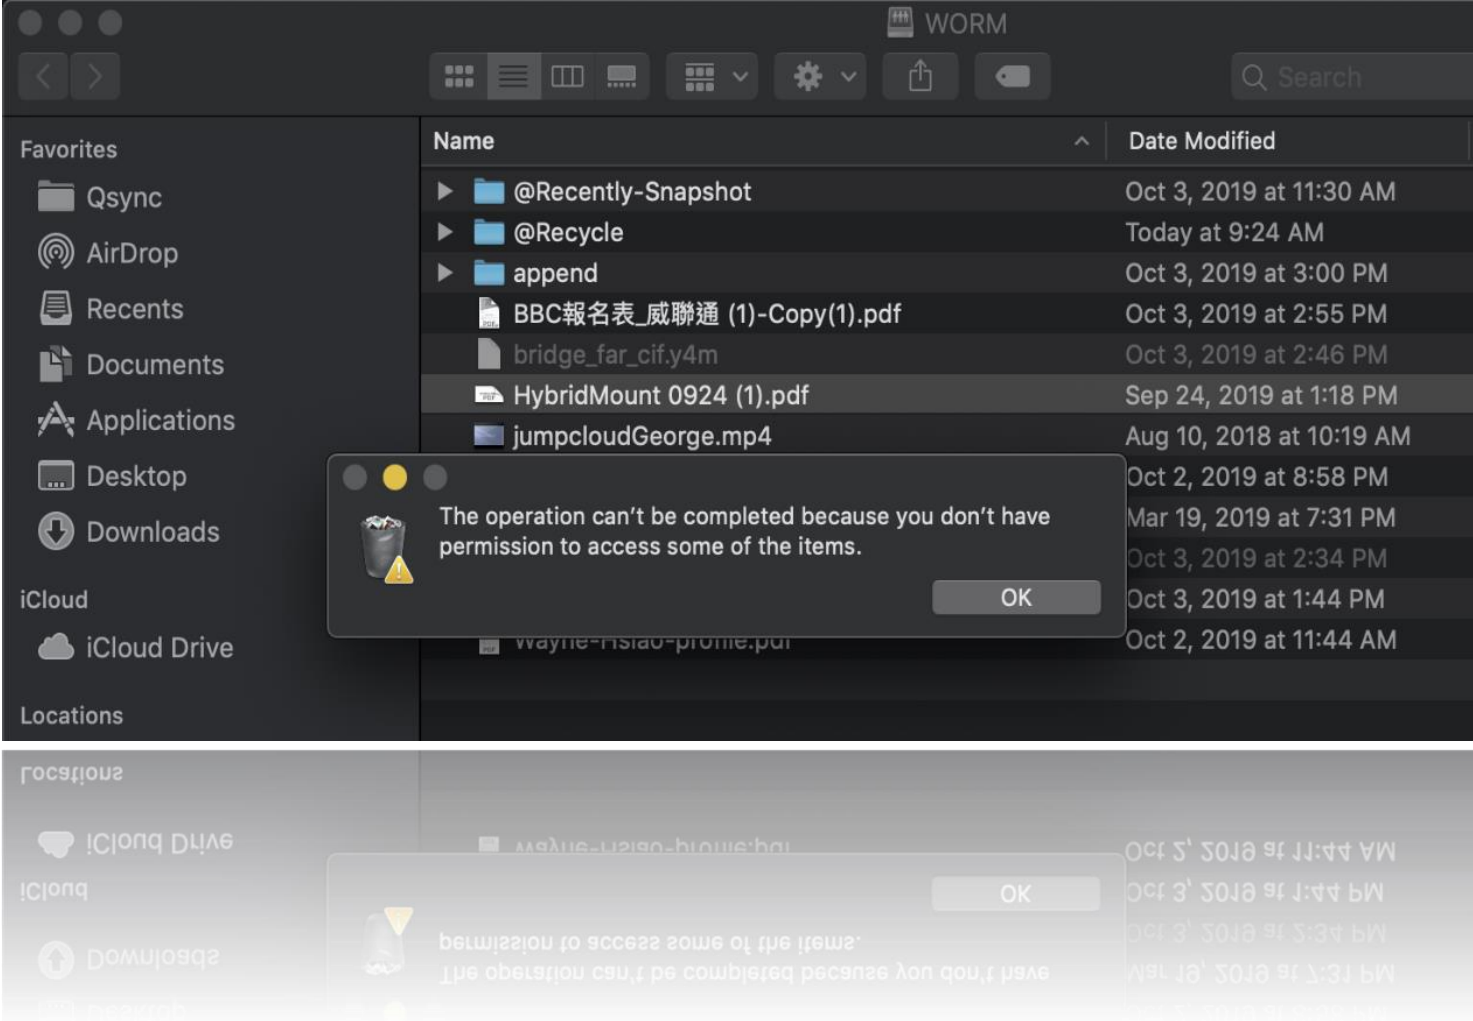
WORM

Search

Favorites
Qsync
AirDrop
Recents
Documents
Applications
Desktop
Downloads
iCloud
iCloud Drive
Locations

| Name | Date Modified |
|---|---|
| @Recently-Snapshot | Oct 3, 2019 at 11:30 AM |
| @Recycle | Today at 9:24 AM |
| append | Oct 3, 2019 at 3:00 PM |
| BBC報名表_威聯通 (1)-Copy(1).pdf | Oct 3, 2019 at 2:55 PM |
| bridge_far_cif.y4m | Oct 3, 2019 at 2:46 PM |
| HybridMount 0924 (1).pdf | Sep 24, 2019 at 1:18 PM |
| jumpcloudGeorge.mp4 | Aug 10, 2018 at 10:19 AM |
| | Oct 2, 2019 at 8:58 PM |
| | Mar 19, 2019 at 7:31 PM |
| | Oct 3, 2019 at 2:34 PM |
| | Oct 3, 2019 at 1:44 PM |
| Wayne-Hsiao-profile.pdf | Oct 2, 2019 at 11:44 AM |

The operation can't be completed because you don't have permission to access some of the items.

OK